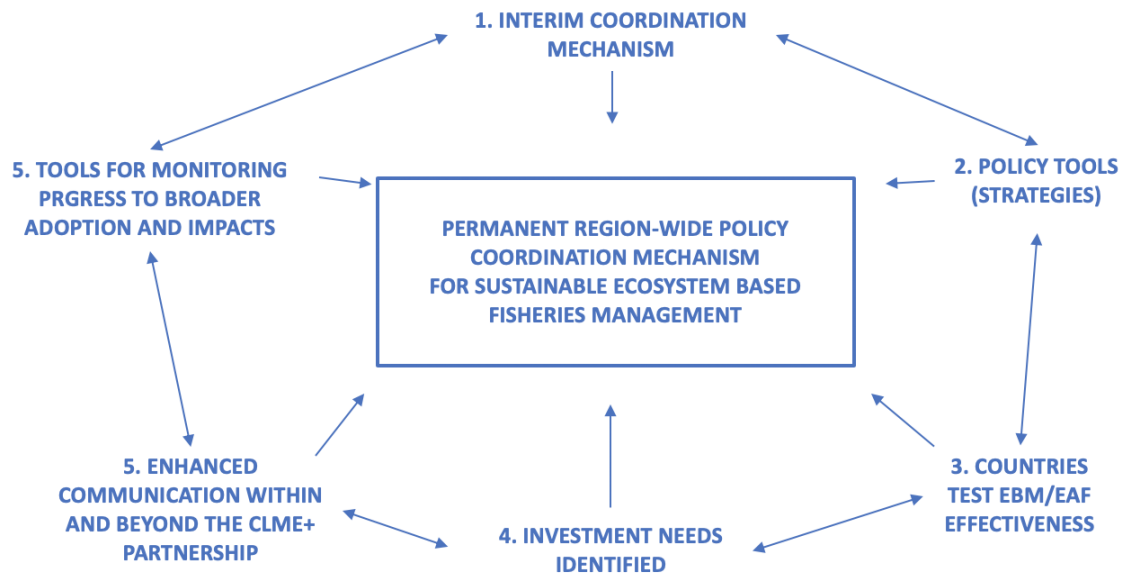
1. INTERIM COORDINATION MECHANISM

5. TOOLS FOR MONITORING PRGRESS TO BROADER ADOPTION AND IMPACTS

2. POLICY TOOLS (STRATEGIES)

PERMANENT REGION-WIDE POLICY COORDINATION MECHANISM FOR SUSTAINABLE ECOSYSTEM BASED FISHERIES MANAGEMENT

5. ENHANCED COMMUNICATION WITHIN AND BEYOND THE CLME+ PARTNERSHIP

3. COUNTRIES TEST EBM/EAF EFFECTIVENESS

4. INVESTMENT NEEDS IDENTIFIED